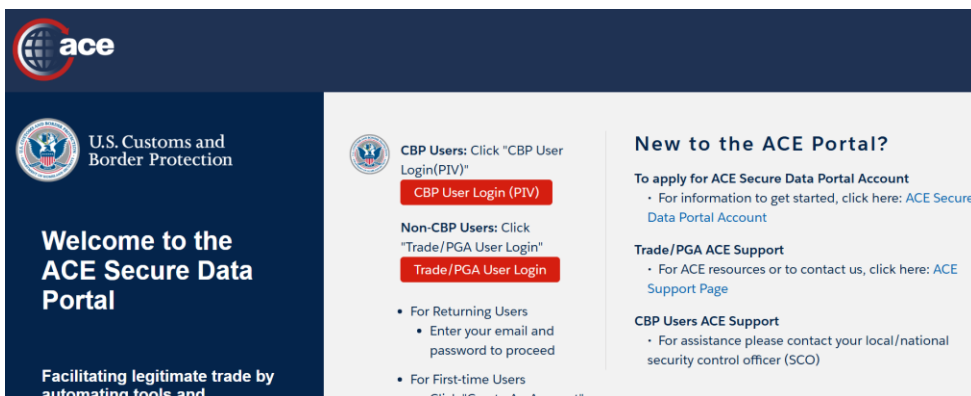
ace

U.S. Customs and Border Protection

Welcome to the ACE Secure Data Portal

Facilitating legitimate trade by automating tools and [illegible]

CBP Users: Click "CBP User Login(PIV)"

CBP User Login (PIV)

Non-CBP Users: Click "Trade/PGA User Login"

Trade/PGA User Login

• For Returning Users
 • Enter your email and password to proceed

• For First-time Users
 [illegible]

New to the ACE Portal?

To apply for ACE Secure Data Portal Account
• For information to get started, click here: ACE Secure Data Portal Account

Trade/PGA ACE Support
• For ACE resources or to contact us, click here: ACE Support Page

CBP Users ACE Support
• For assistance please contact your local/national security control officer (SCO)